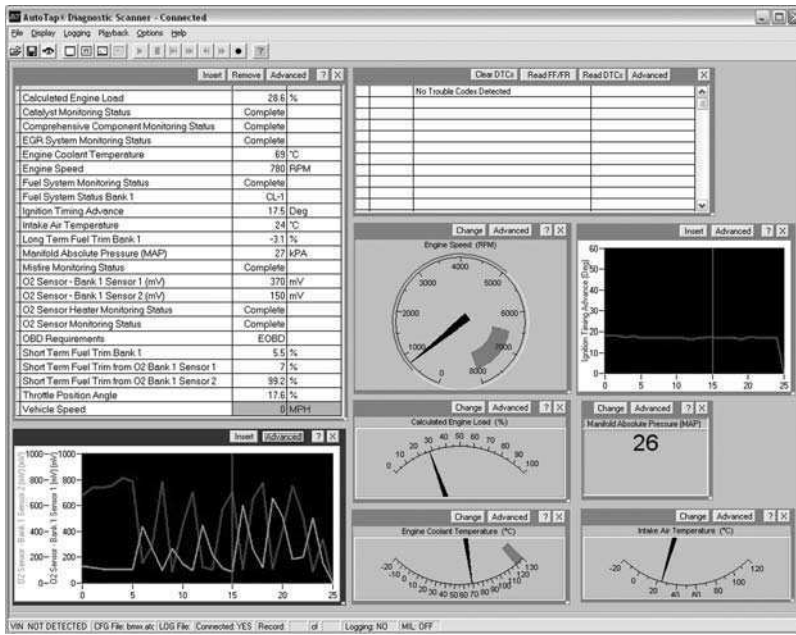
AutoTap® Diagnostic Scanner - Connected

File Display Logging Playback Options Help

Insert Remove Advanced ? X

| | | |
|---|---|---|
| Calculated Engine Load | 28.6 | % |
| Catalyst Monitoring Status | Complete | |
| Comprehensive Component Monitoring Status | Complete | |
| EGR System Monitoring Status | Complete | |
| Engine Coolant Temperature | 69 | °C |
| Engine Speed | 780 | RPM |
| Fuel System Monitoring Status | Complete | |
| Fuel System Status Bank 1 | CL-1 | |
| Ignition Timing Advance | 17.5 | Deg |
| Intake Air Temperature | 24 | °C |
| Long Term Fuel Trim Bank 1 | -3.1 | % |
| Manifold Absolute Pressure (MAP) | 27 | kPA |
| Misfire Monitoring Status | Complete | |
| O2 Sensor - Bank 1 Sensor 1 (mV) | 370 | mV |
| O2 Sensor - Bank 1 Sensor 2 (mV) | 150 | mV |
| O2 Sensor Heater Monitoring Status | Complete | |
| O2 Sensor Monitoring Status | Complete | |
| OBD Requirements | EOBD | |
| Short Term Fuel Trim Bank 1 | 5.5 | % |
| Short Term Fuel Trim from O2 Bank 1 Sensor 1 | 7 | % |
| Short Term Fuel Trim from O2 Bank 1 Sensor 2 | 99.2 | % |
| Throttle Position Angle | 17.6 | % |
| Vehicle Speed | 0 | MPH |

Clear DTCs Read FF/FR Read DTCs Advanced X

No Trouble Codes Detected

Change Advanced ? X
Engine Speed (RPM)
0 1000 2000 3000 4000 5000 6000 7000 8000

Insert Advanced ? X
Ignition Timing Advance (Deg)
60 50 40 30 20 10 0
0 5 10 15 20 25

Insert Advanced ? X
O2 Sensor - Bank 1 Sensor 2 (mV) O2 Sensor - Bank 1 Sensor 1 (mV)
1000 800 600 400 200 0
0 5 10 15 20 25

Change Advanced ? X
Calculated Engine Load (%)
0 10 20 30 40 50 60 70 80 90 100

Change Advanced ? X
Manifold Absolute Pressure (MAP)
26

Change Advanced ? X
Engine Coolant Temperature (°C)
-20 -10 0 10 20 30 40 50 60 70 80 90 100 110 120 130

Change Advanced ? X
Intake Air Temperature (°C)
-20 0 20 40 60 80 100 120

VIN: NOT DETECTED CFG File: bmw.atc LOG File: Connected: YES Record: of Logging: NO MIL: OFF